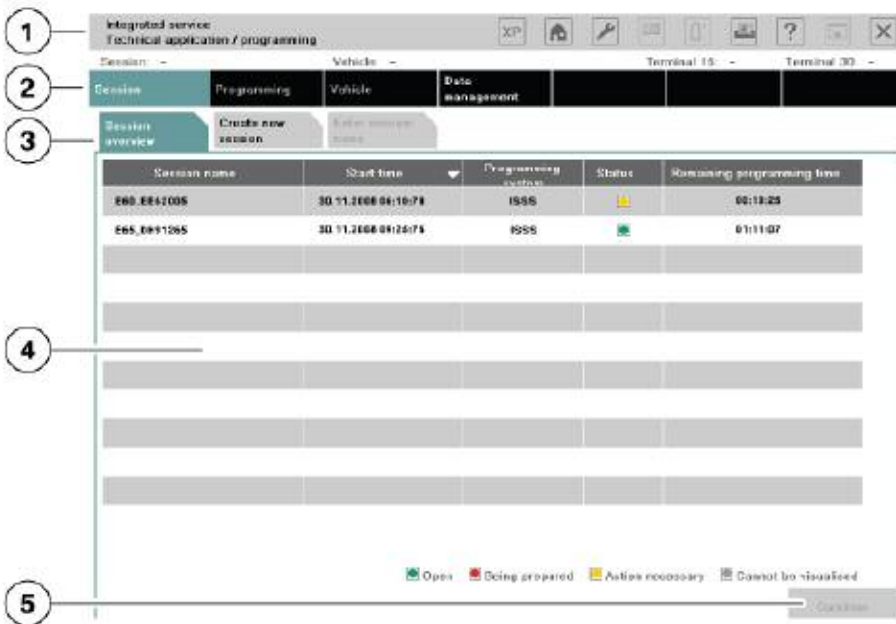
1

Integrated service
Technical application / programming

XP

?

Session: -
Vehicle: -
Terminal 15: -
Terminal 30: -

2

Session
Programming
Vehicle
Data management

3

Session overview
Create new session
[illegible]

| Session name | Start time | Programming system | Status | Remaining programming time |
|---|---|---|---|---|
| E60_EE62005 | 30.11.2008 06:10:79 | ISSS | | 00:13:25 |
| E65_0891265 | 30.11.2008 09:24:75 | ISSS | | 01:11:07 |
| | | | | |
| | | | | |
| | | | | |
| | | | | |
| | | | | |
| | | | | |
| | | | | |
| | | | | |
| | | | | |

4

Open   Being prepared   Action necessary   Cannot be visualised

5

Continue